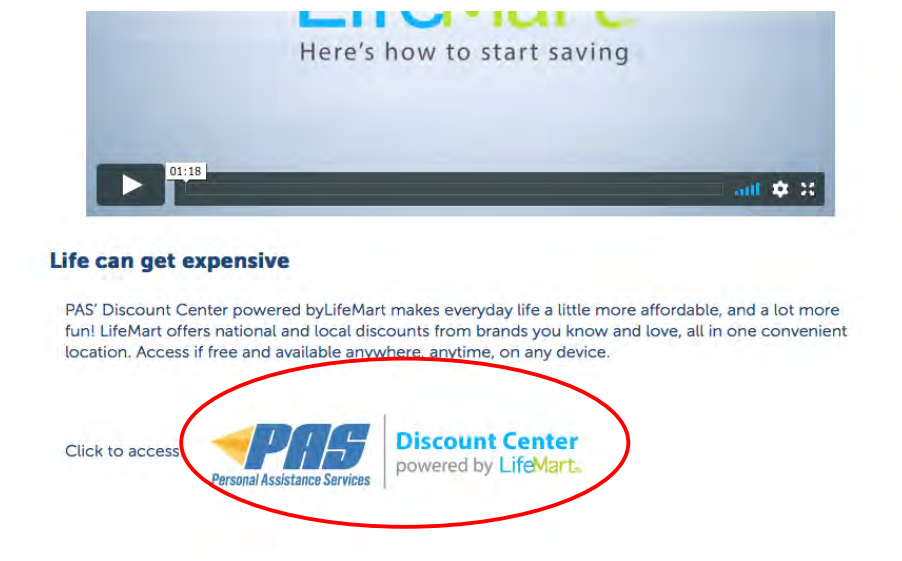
LifeMart
Here's how to start saving

01:18

Life can get expensive

PAS' Discount Center powered byLifeMart makes everyday life a little more affordable, and a lot more fun! LifeMart offers national and local discounts from brands you know and love, all in one convenient location. Access if free and available anywhere, anytime, on any device.

Click to access

PAS
Personal Assistance Services

Discount Center
powered by LifeMart